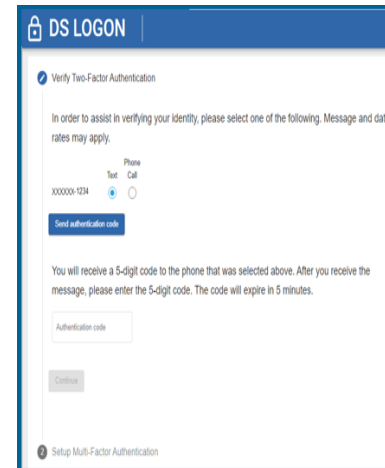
DS LOGON

Verify Two-Factor Authentication

In order to assist in verifying your identity, please select one of the following. Message and dat rates may apply.

| | Text | Phone Call |
|---|---|---|
| XXXXXX-1234 | ◉ | ○ |

Send authentication code

You will receive a 5-digit code to the phone that was selected above. After you receive the message, please enter the 5-digit code. The code will expire in 5 minutes.

Authentication code

Continue

2 Setup Multi-Factor Authentication